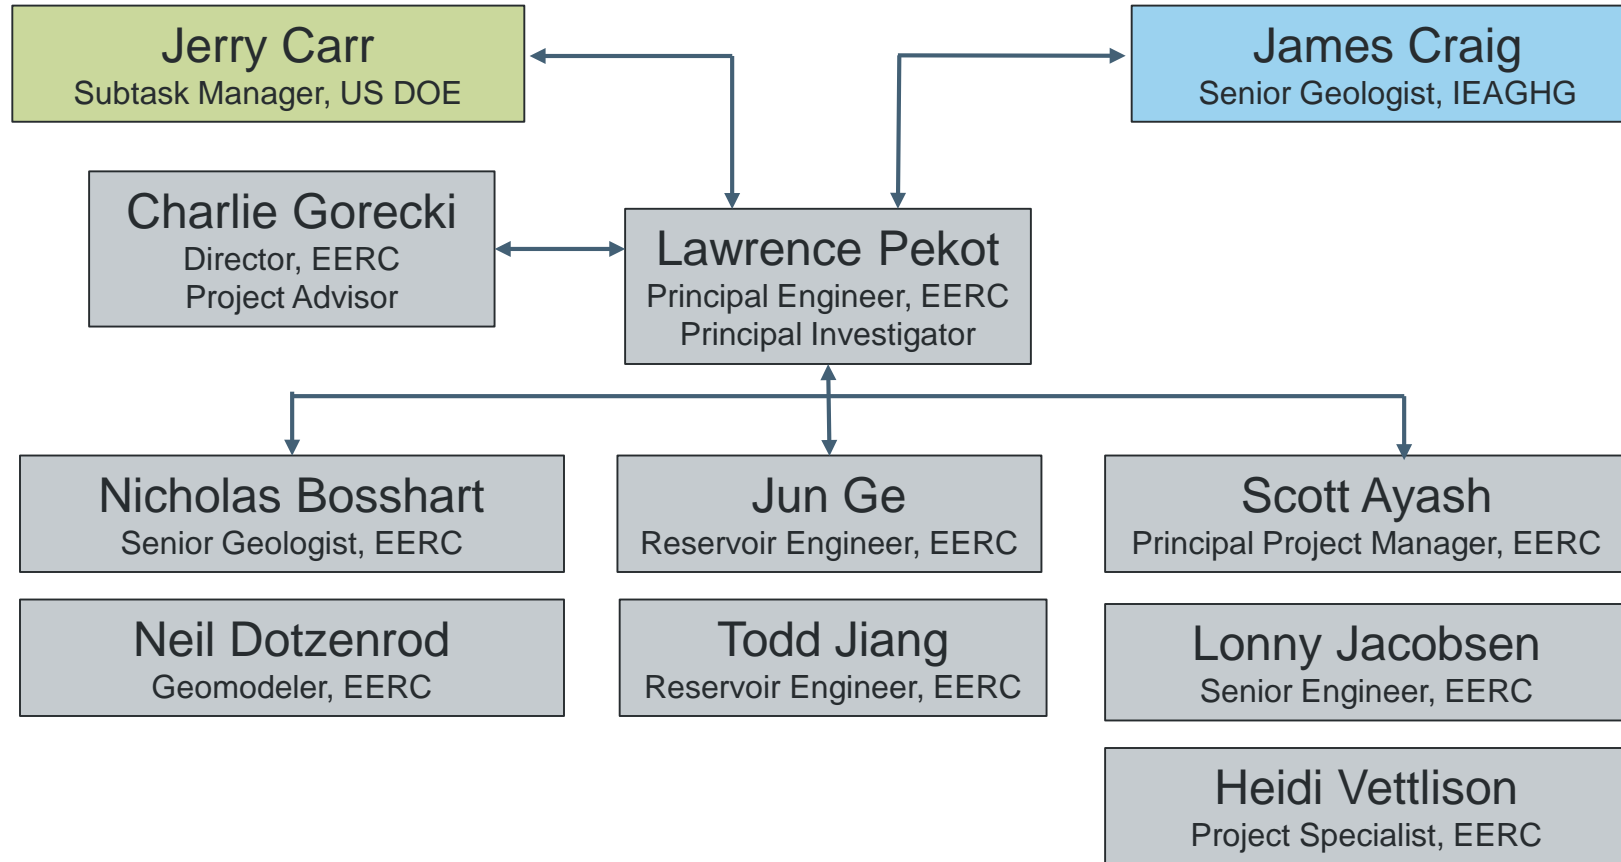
Jerry Carr
Subtask Manager, US DOE

James Craig
Senior Geologist, IEAGHG

Charlie Gorecki
Director, EERC
Project Advisor

Lawrence Pekot
Principal Engineer, EERC
Principal Investigator

Nicholas Bosshart
Senior Geologist, EERC

Jun Ge
Reservoir Engineer, EERC

Scott Ayash
Principal Project Manager, EERC

Neil Dotzenrod
Geomodeler, EERC

Todd Jiang
Reservoir Engineer, EERC

Lonny Jacobsen
Senior Engineer, EERC

Heidi Vettlison
Project Specialist, EERC